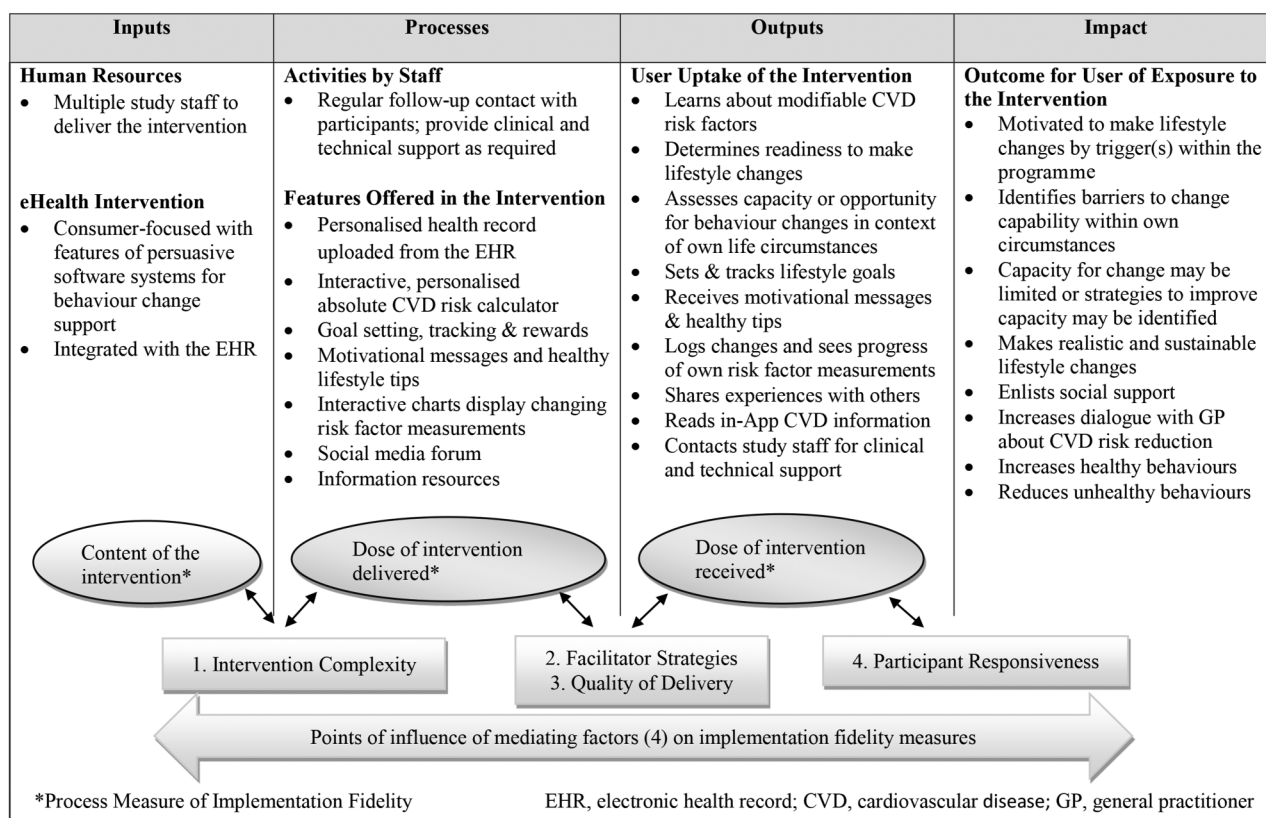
| Inputs | Processes | Outputs | Impact |
|---|---|---|---|
| **Human Resources**<br>• Multiple study staff to deliver the intervention<br><br>**eHealth Intervention**<br>• Consumer-focused with features of persuasive software systems for behaviour change support<br>• Integrated with the EHR | **Activities by Staff**<br>• Regular follow-up contact with participants; provide clinical and technical support as required<br><br>**Features Offered in the Intervention**<br>• Personalised health record uploaded from the EHR<br>• Interactive, personalised absolute CVD risk calculator<br>• Goal setting, tracking & rewards<br>• Motivational messages and healthy lifestyle tips<br>• Interactive charts display changing risk factor measurements<br>• Social media forum<br>• Information resources | **User Uptake of the Intervention**<br>• Learns about modifiable CVD risk factors<br>• Determines readiness to make lifestyle changes<br>• Assesses capacity or opportunity for behaviour changes in context of own life circumstances<br>• Sets & tracks lifestyle goals<br>• Receives motivational messages & healthy tips<br>• Logs changes and sees progress of own risk factor measurements<br>• Shares experiences with others<br>• Reads in-App CVD information<br>• Contacts study staff for clinical and technical support | **Outcome for User of Exposure to the Intervention**<br>• Motivated to make lifestyle changes by trigger(s) within the programme<br>• Identifies barriers to change capability within own circumstances<br>• Capacity for change may be limited or strategies to improve capacity may be identified<br>• Makes realistic and sustainable lifestyle changes<br>• Enlists social support<br>• Increases dialogue with GP about CVD risk reduction<br>• Increases healthy behaviours<br>• Reduces unhealthy behaviours |

Content of the intervention*

Dose of intervention delivered*

Dose of intervention received*

1. Intervention Complexity

2. Facilitator Strategies
3. Quality of Delivery

4. Participant Responsiveness

Points of influence of mediating factors (4) on implementation fidelity measures

*Process Measure of Implementation Fidelity

EHR, electronic health record; CVD, cardiovascular disease; GP, general practitioner